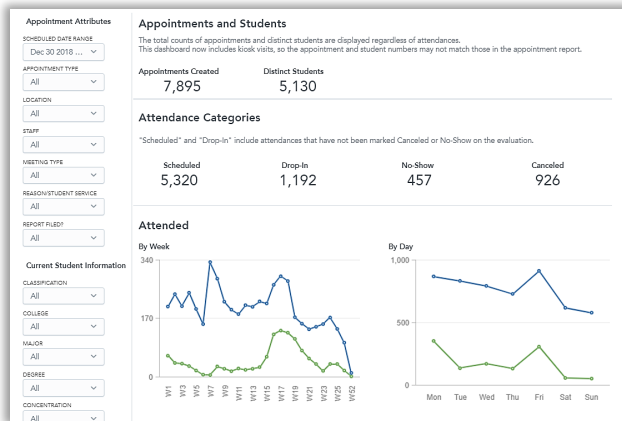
Appointment Attributes

SCHEDULED DATE RANGE
Dec 30 2018 ...

APPOINTMENT TYPE
All

LOCATION
All

STAFF
All

MEETING TYPE
All

REASON/STUDENT SERVICE
All

REPORT FILED?
All

Current Student Information

CLASSIFICATION
All

COLLEGE
All

MAJOR
All

DEGREE
All

CONCENTRATION
All

Appointments and Students

The total counts of appointments and distinct students are displayed regardless of attendances.
This dashboard now includes kiosk visits, so the appointment and student numbers may not match those in the appointment report.

Appointments Created
7,895

Distinct Students
5,130

Attendance Categories

"Scheduled" and "Drop-In" include attendances that have not been marked Canceled or No-Show on the evaluation.

Scheduled
5,320

Drop-In
1,192

No-Show
457

Canceled
926

Attended

By Week

340
170
0

W1 W3 W5 W7 W9 W11 W13 W15 W17 W19 W21 W23 W25 W52

By Day

1,000
500
0

Mon Tue Wed Thu Fri Sat Sun